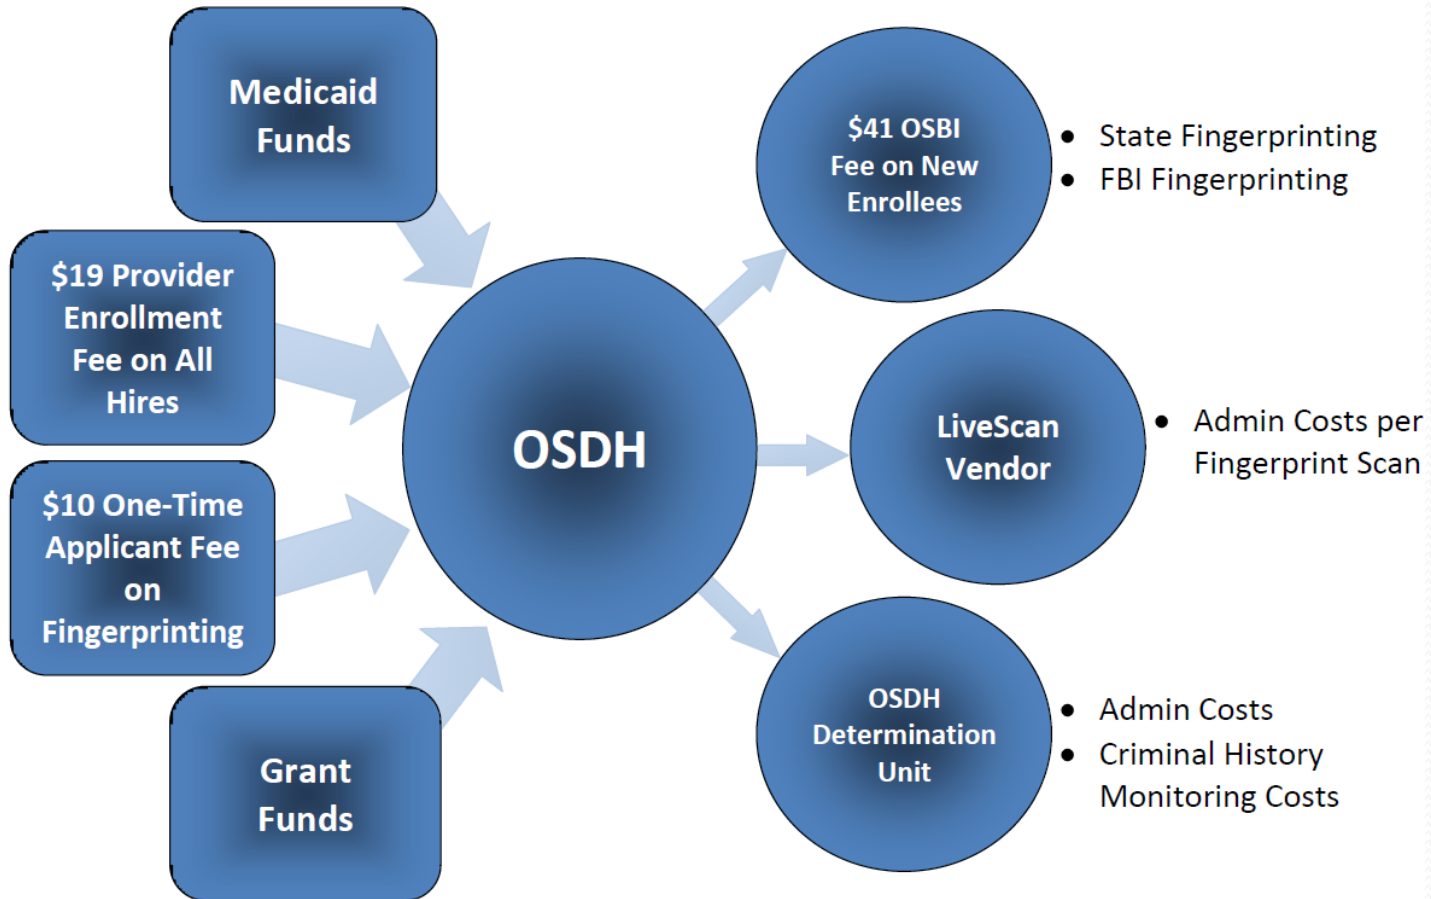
Medicaid Funds

$19 Provider Enrollment Fee on All Hires

$10 One-Time Applicant Fee on Fingerprinting

Grant Funds

OSDH

$41 OSBI Fee on New Enrollees

- State Fingerprinting
- FBI Fingerprinting

LiveScan Vendor

- Admin Costs per Fingerprint Scan

OSDH Determination Unit

- Admin Costs
- Criminal History Monitoring Costs